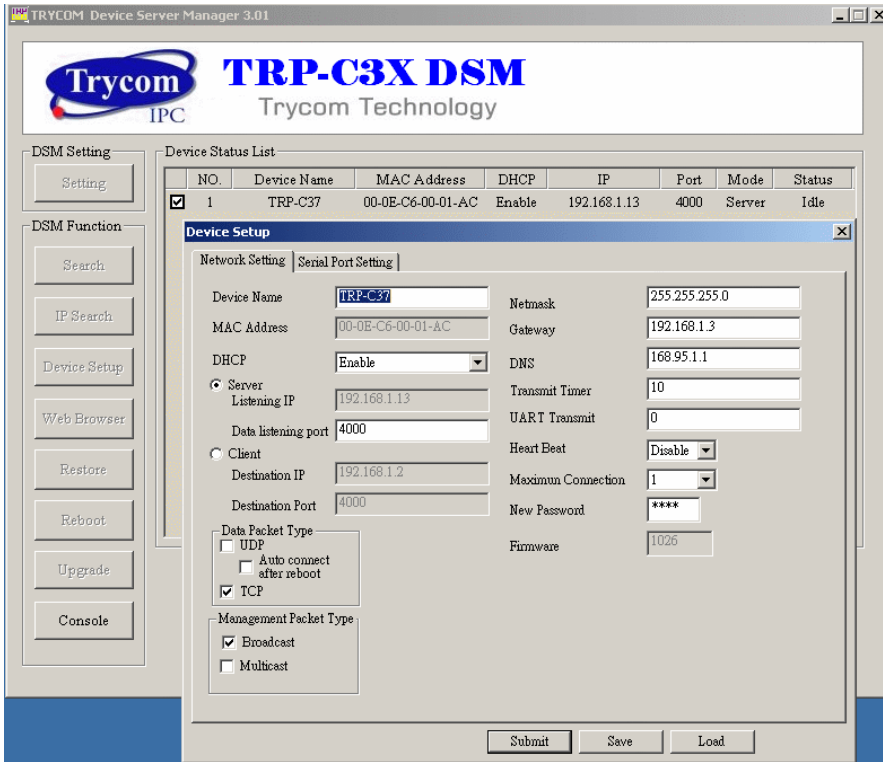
TRYCOM Device Server Manager 3.01

Trycom IPC

TRP-C3X DSM
Trycom Technology

DSM Setting
Setting

DSM Function
Search
IP Search
Device Setup
Web Browser
Restore
Reboot
Upgrade
Console

Device Status List

| | NO. | Device Name | MAC Address | DHCP | IP | Port | Mode | Status |
|---|---|---|---|---|---|---|---|---|
| ☑ | 1 | TRP-C37 | 00-0E-C6-00-01-AC | Enable | 192.168.1.13 | 4000 | Server | Idle |

Device Setup

Network Setting | Serial Port Setting

Device Name TRP-C37
MAC Address 00-0E-C6-00-01-AC
DHCP Enable
Server
Listening IP 192.168.1.13
Data listening port 4000
Client
Destination IP 192.168.1.2
Destination Port 4000

Data Packet Type
UDP
Auto connect after reboot
TCP

Management Packet Type
Broadcast
Multicast

Netmask 255.255.255.0
Gateway 192.168.1.3
DNS 168.95.1.1
Transmit Timer 10
UART Transmit 0
Heart Beat Disable
Maximun Connection 1
New Password ****
Firmware 1026

Submit Save Load